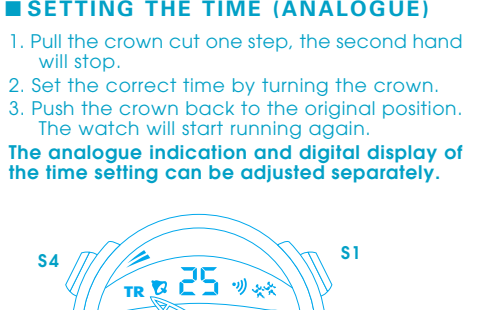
■ SETTING THE TIME (ANALOGUE)

1. Pull the crown cut one step, the second hand will stop.
2. Set the correct time by turning the crown.
3. Push the crown back to the original position. The watch will start running again.

The analogue indication and digital display of the time setting can be adjusted separately.

S4

S1

TR

25